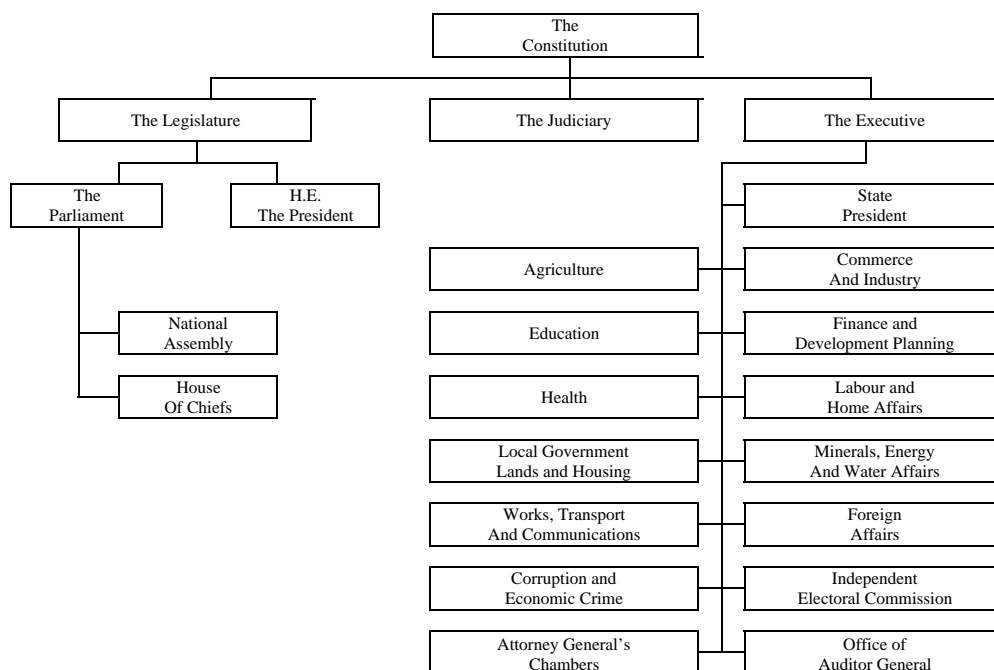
The Constitution

The Legislature

The Judiciary

The Executive

The Parliament

H.E. The President

National Assembly

House Of Chiefs

State President

Agriculture

Commerce And Industry

Education

Finance and Development Planning

Health

Labour and Home Affairs

Local Government Lands and Housing

Minerals, Energy And Water Affairs

Works, Transport And Communications

Foreign Affairs

Corruption and Economic Crime

Independent Electoral Commission

Attorney General's Chambers

Office of Auditor General